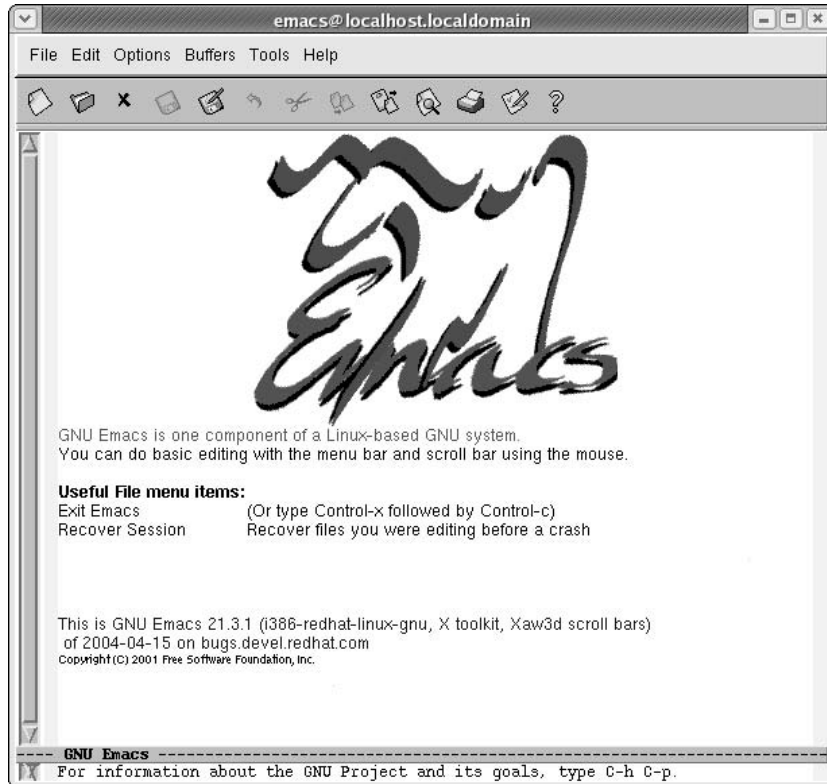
emacs@localhost.localdomain

File Edit Options Buffers Tools Help

Emacs

GNU Emacs is one component of a Linux-based GNU system.
You can do basic editing with the menu bar and scroll bar using the mouse.

**Useful File menu items:**

| | |
|---|---|
| Exit Emacs | (Or type Control-x followed by Control-c) |
| Recover Session | Recover files you were editing before a crash |

This is GNU Emacs 21.3.1 (i386-redhat-linux-gnu, X toolkit, Xaw3d scroll bars)
of 2004-04-15 on bugs.devel.redhat.com
Copyright (C) 2001 Free Software Foundation, Inc.

---- GNU Emacs ----------------------------------------------------------------
For information about the GNU Project and its goals, type C-h C-p.